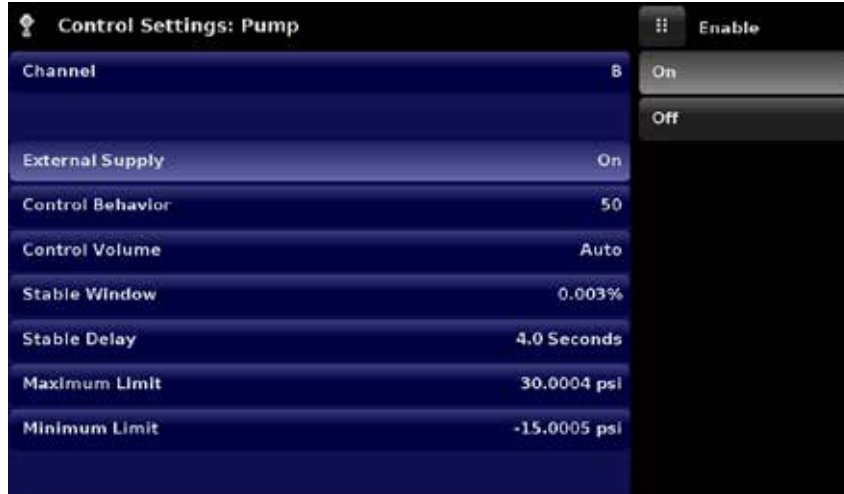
Control Settings: Pump

| | |
|---|---|
| Channel | B |
| | |
| External Supply | On |
| Control Behavior | 50 |
| Control Volume | Auto |
| Stable Window | 0.003% |
| Stable Delay | 4.0 Seconds |
| Maximum Limit | 30.0004 psi |
| Minimum Limit | -15.0005 psi |

Enable

On

Off